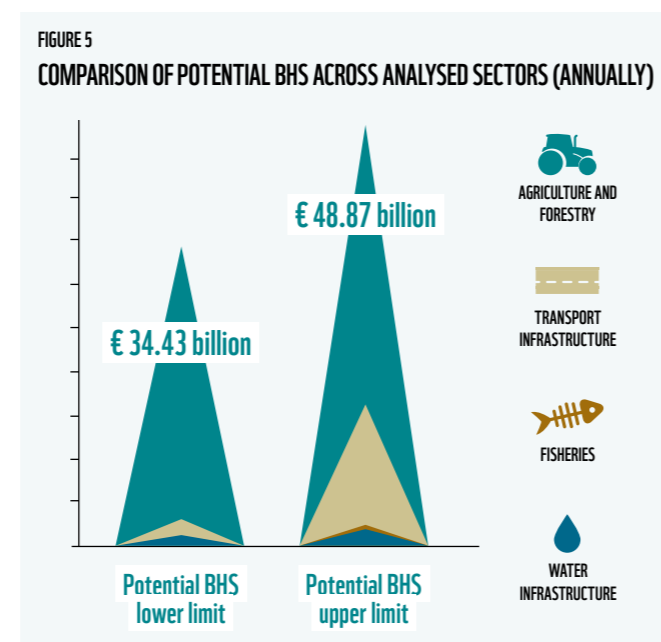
FIGURE 5

COMPARISON OF POTENTIAL BHS ACROSS ANALYSED SECTORS (ANNUALLY)

€ 34.43 billion

€ 48.87 billion

Potential BHS lower limit

Potential BHS upper limit

AGRICULTURE AND FORESTRY

TRANSPORT INFRASTRUCTURE

FISHERIES

WATER INFRASTRUCTURE